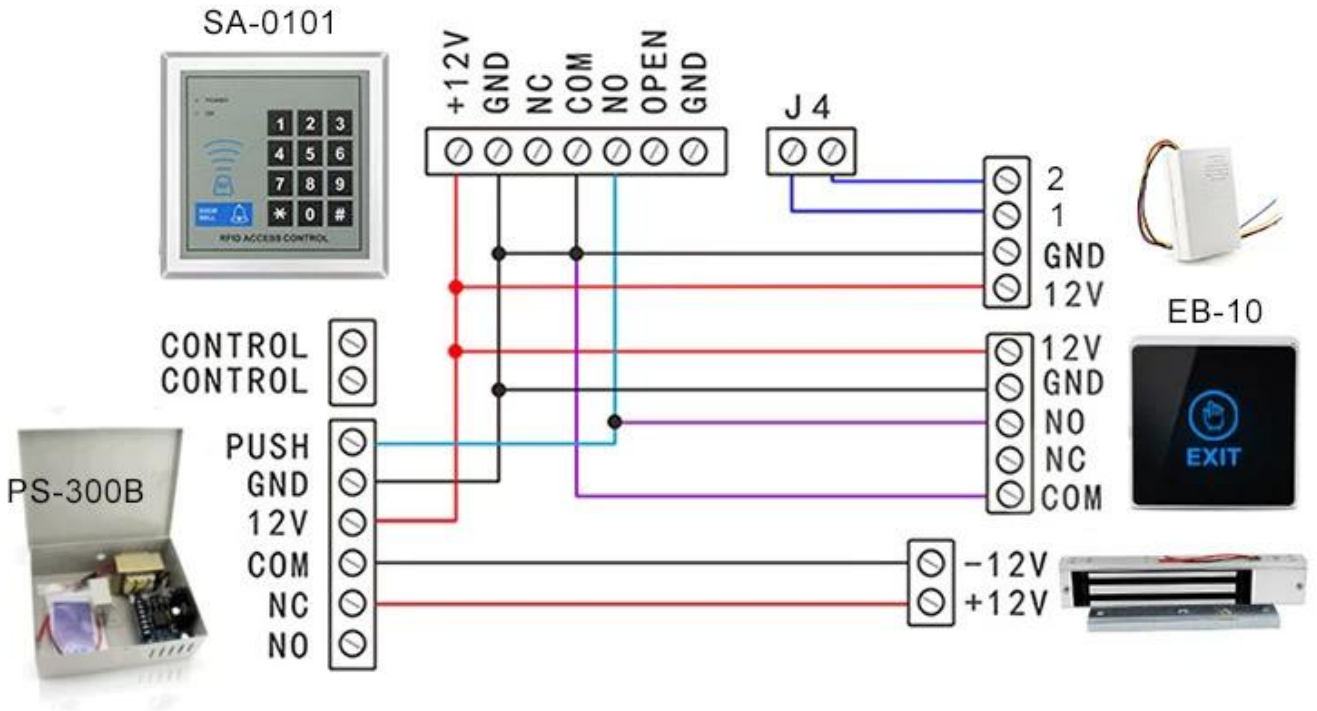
SA-0101

POWER
OK
1 2 3
4 5 6
7 8 9
✱ 0 #
DOOR BELL
RFID ACCESS CONTROL

+12V GND NC COM NO OPEN GND

J4

2
1
GND
12V

EB-10

12V
GND
NO
NC
COM

EXIT

CONTROL
CONTROL

PUSH
GND
12V
COM
NC
NO

PS-300B

-12V
+12V